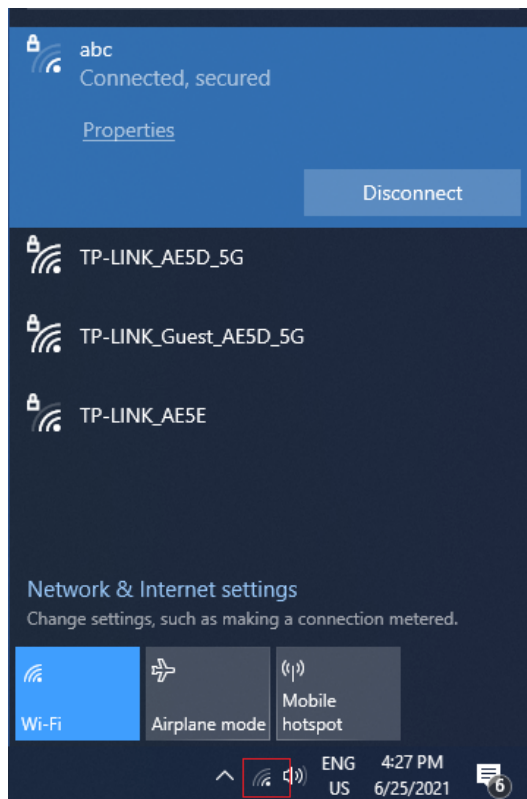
abc
Connected, secured

Properties

Disconnect

TP-LINK_AE5D_5G

TP-LINK_Guest_AE5D_5G

TP-LINK_AE5E

Network & Internet settings
Change settings, such as making a connection metered.

Wi-Fi

Airplane mode

Mobile hotspot

ENG US

4:27 PM 6/25/2021

6